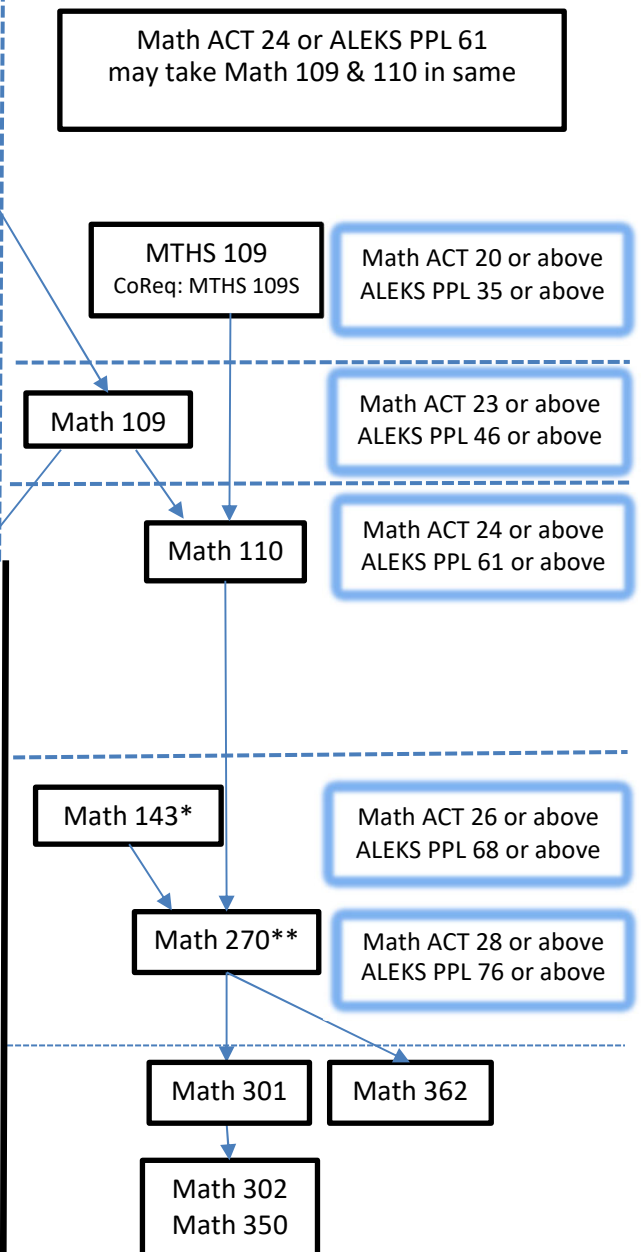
Math ACT 24 or ALEKS PPL 61 may take Math 109 & 110 in same

MTHS 109
CoReq: MTHS 109S

Math ACT 20 or above
ALEKS PPL 35 or above

Math 109

Math ACT 23 or above
ALEKS PPL 46 or above

Math 110

Math ACT 24 or above
ALEKS PPL 61 or above

Math 143*

Math ACT 26 or above
ALEKS PPL 68 or above

Math 270**

Math ACT 28 or above
ALEKS PPL 76 or above

Math 301

Math 362

Math 302
Math 350